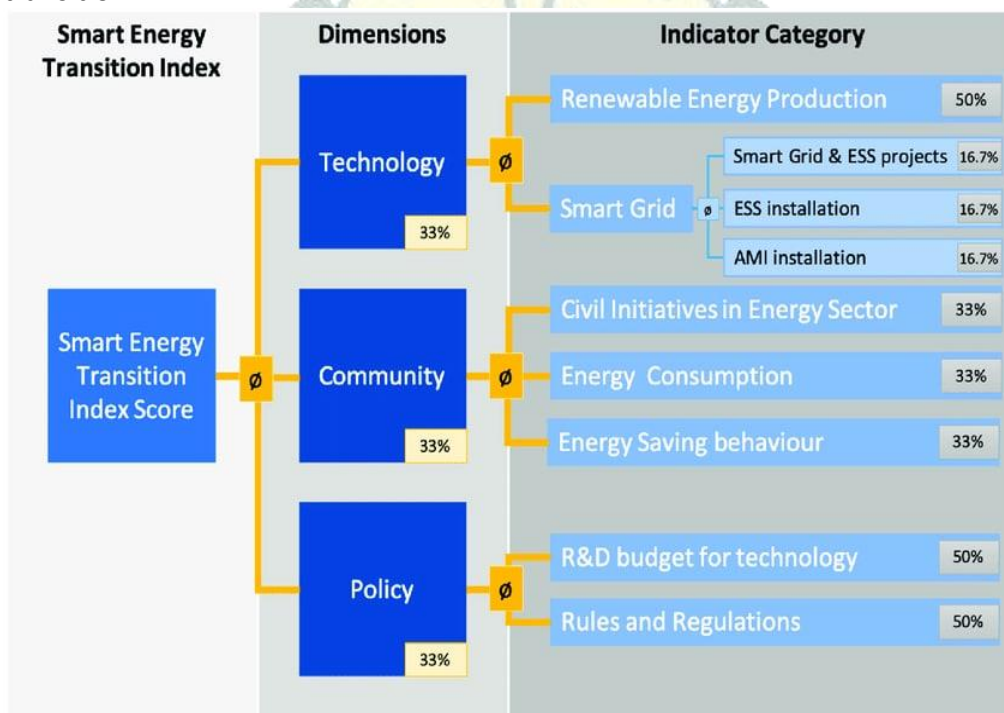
Smart Energy Transition Index

Dimensions

Indicator Category

Smart Energy Transition Index Score

ø

Technology

33%

ø

Renewable Energy Production 50%

Smart Grid

ø

Smart Grid & ESS projects 16.7%

ESS installation 16.7%

AMI installation 16.7%

Community

33%

ø

Civil Initiatives in Energy Sector 33%

Energy Consumption 33%

Energy Saving behaviour 33%

Policy

33%

ø

R&D budget for technology 50%

Rules and Regulations 50%